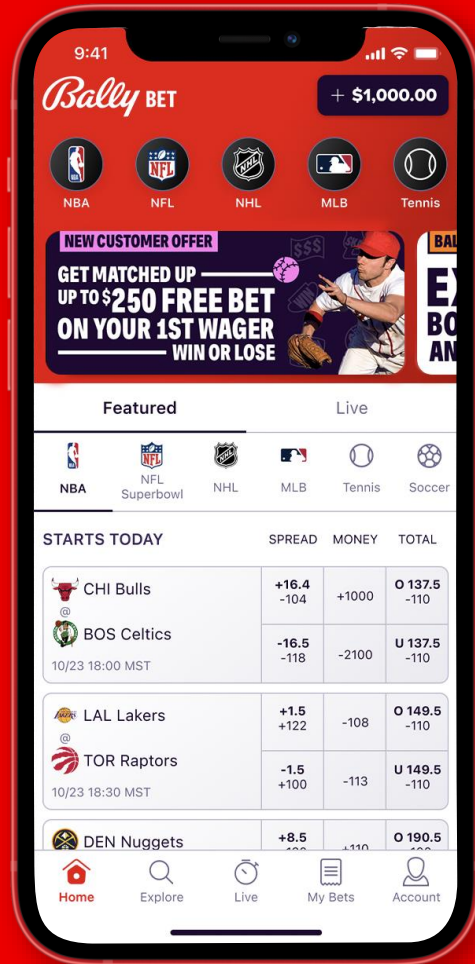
9:41

Bally BET

+ $1,000.00

NBA NFL NHL MLB Tennis

NEW CUSTOMER OFFER
GET MATCHED UP UP TO $250 FREE BET ON YOUR 1ST WAGER WIN OR LOSE

BAL
EX
BO
AN

Featured | Live

NBA | NFL Superbowl | NHL | MLB | Tennis | Soccer

STARTS TODAY | SPREAD | MONEY | TOTAL

| | SPREAD | MONEY | TOTAL |
|---|---|---|---|
| CHI Bulls | +16.4 -104 | +1000 | O 137.5 -110 |
| @ | | | |
| BOS Celtics | -16.5 -118 | -2100 | U 137.5 -110 |
| 10/23 18:00 MST | | | |
| LAL Lakers | +1.5 +122 | -108 | O 149.5 -110 |
| @ | | | |
| TOR Raptors | -1.5 +100 | -113 | U 149.5 -110 |
| 10/23 18:30 MST | | | |
| DEN Nuggets | +8.5 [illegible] | +110 | O 190.5 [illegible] |

Home Explore Live My Bets Account